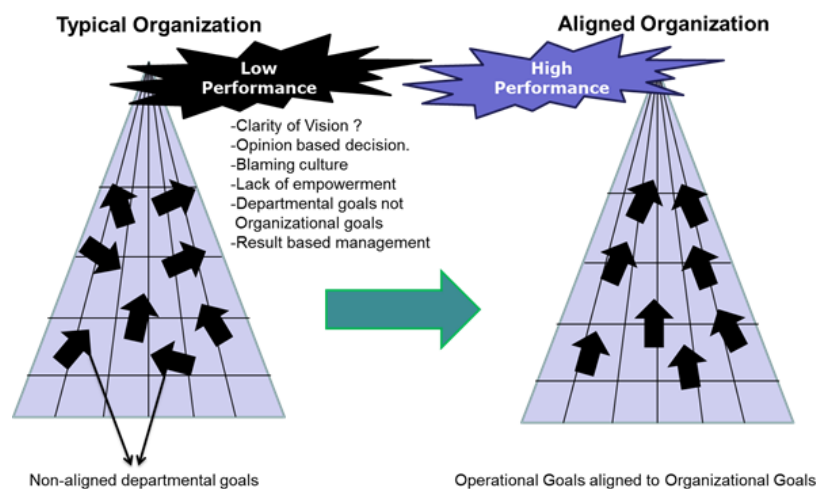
Typical Organization

Low Performance

-Clarity of Vision ?
-Opinion based decision.
-Blaming culture
-Lack of empowerment
-Departmental goals not Organizational goals
-Result based management

Non-aligned departmental goals

Aligned Organization

High Performance

Operational Goals aligned to Organizational Goals